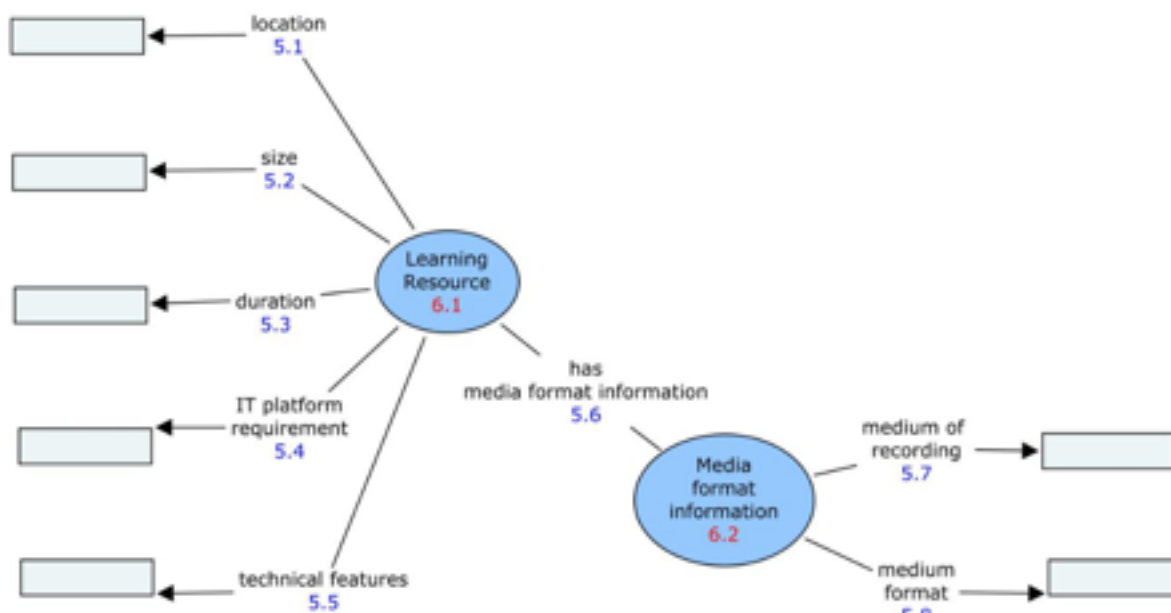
location
5.1

size
5.2

Learning Resource
6.1

duration
5.3

IT platform requirement
5.4

technical features
5.5

has media format information
5.6

Media format information
6.2

medium of recording
5.7

medium format
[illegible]